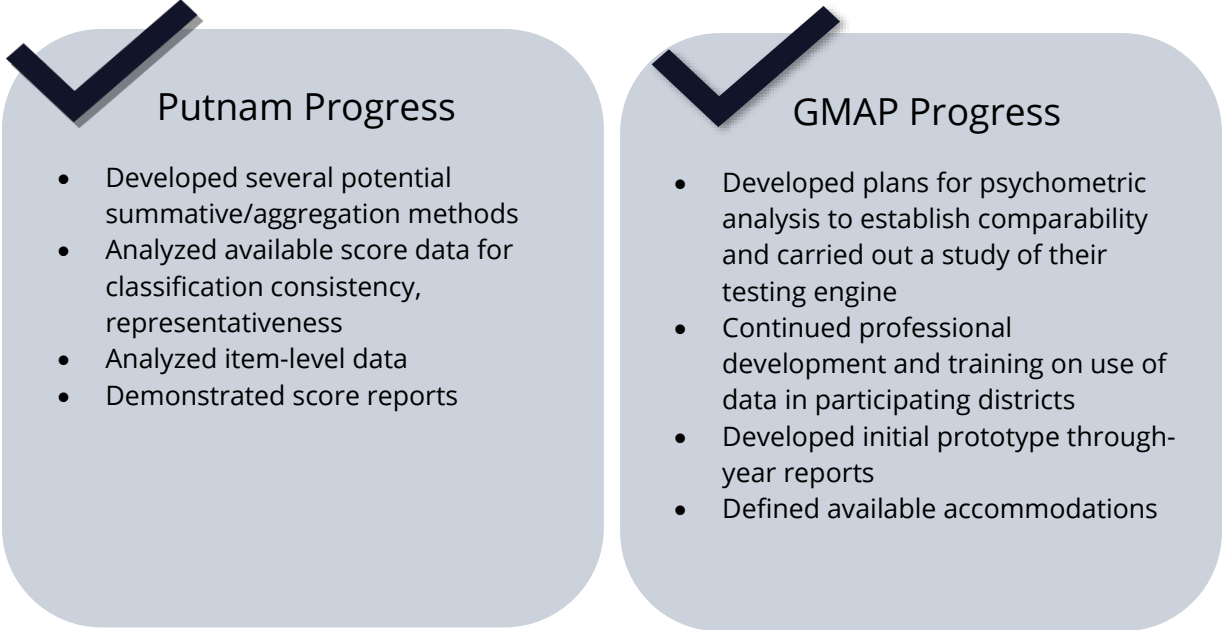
Putnam Progress

- Developed several potential summative/aggregation methods
- Analyzed available score data for classification consistency, representativeness
- Analyzed item-level data
- Demonstrated score reports

GMAP Progress

- Developed plans for psychometric analysis to establish comparability and carried out a study of their testing engine
- Continued professional development and training on use of data in participating districts
- Developed initial prototype through-year reports
- Defined available accommodations